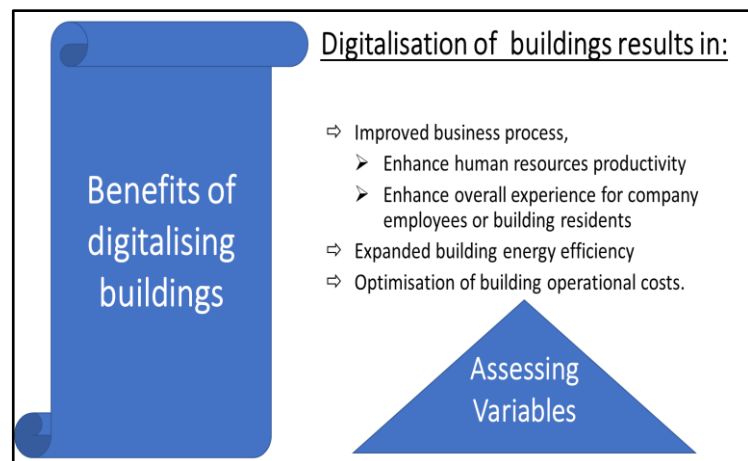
Benefits of digitalising buildings

Digitalisation of buildings results in:

⇨ Improved business process,
➢ Enhance human resources productivity
➢ Enhance overall experience for company employees or building residents
⇨ Expanded building energy efficiency
⇨ Optimisation of building operational costs.

Assessing Variables